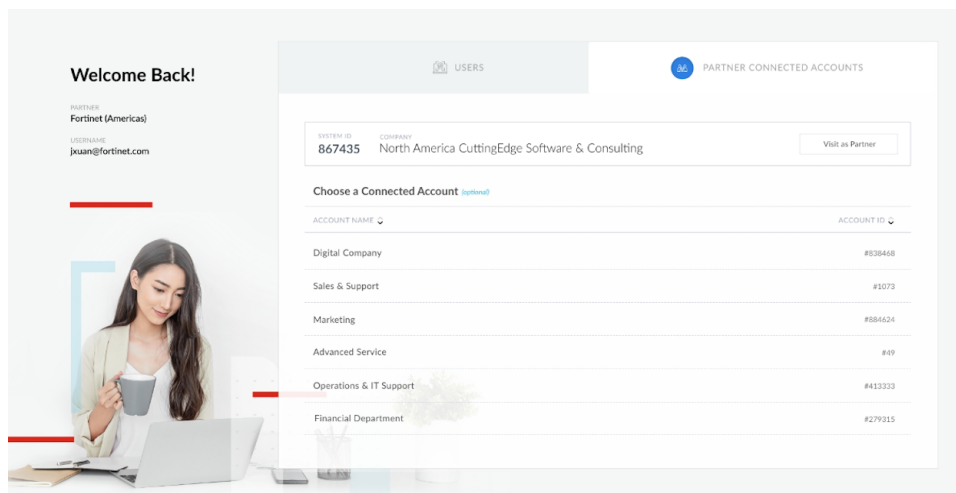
Welcome Back!

PARTNER
Fortinet (Americas)

USERNAME
jxuan@fortinet.com

USERS

PARTNER CONNECTED ACCOUNTS

SYSTEM ID
867435

COMPANY
North America CuttingEdge Software & Consulting

Visit as Partner

Choose a Connected Account (optional)

| ACCOUNT NAME | ACCOUNT ID |
|---|---|
| Digital Company | #838468 |
| Sales & Support | #1073 |
| Marketing | #884624 |
| Advanced Service | #49 |
| Operations & IT Support | #413333 |
| Financial Department | #279315 |